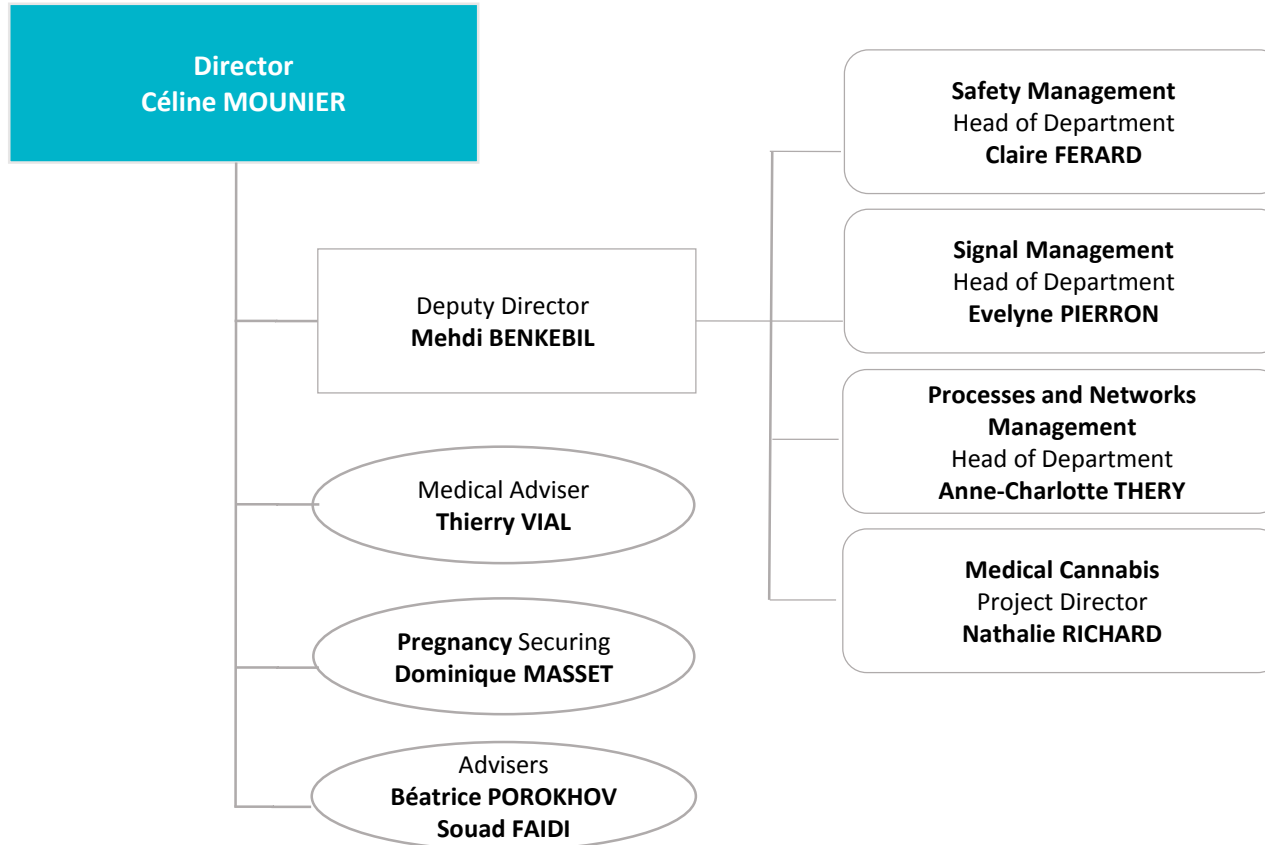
Director
Céline MOUNIER

Deputy Director
Mehdi BENKEBIL

Medical Adviser
Thierry VIAL

Pregnancy Securing
Dominique MASSET

Advisers
Béatrice POROKHOV
Souad FAIDI

Safety Management
Head of Department
Claire FERARD

Signal Management
Head of Department
Evelyne PIERRON

Processes and Networks Management
Head of Department
Anne-Charlotte THERY

Medical Cannabis
Project Director
Nathalie RICHARD